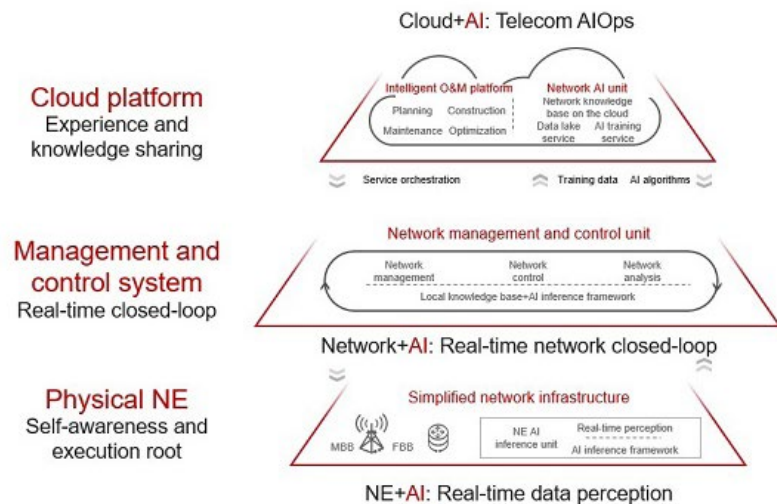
Cloud+AI: Telecom AIOps

Cloud platform
Experience and knowledge sharing

Intelligent O&M platform
Planning Construction
Maintenance Optimization

Network AI unit
Network knowledge base on the cloud
Data lake service
AI training service

Service orchestration
Training data AI algorithms

Management and control system
Real-time closed-loop

Network management and control unit
Network management
Network control
Network analysis
Local knowledge base+AI inference framework

Network+AI: Real-time network closed-loop

Physical NE
Self-awareness and execution root

Simplified network infrastructure
MBB FBB
NE AI inference unit
Real-time perception
AI inference framework

NE+AI: Real-time data perception